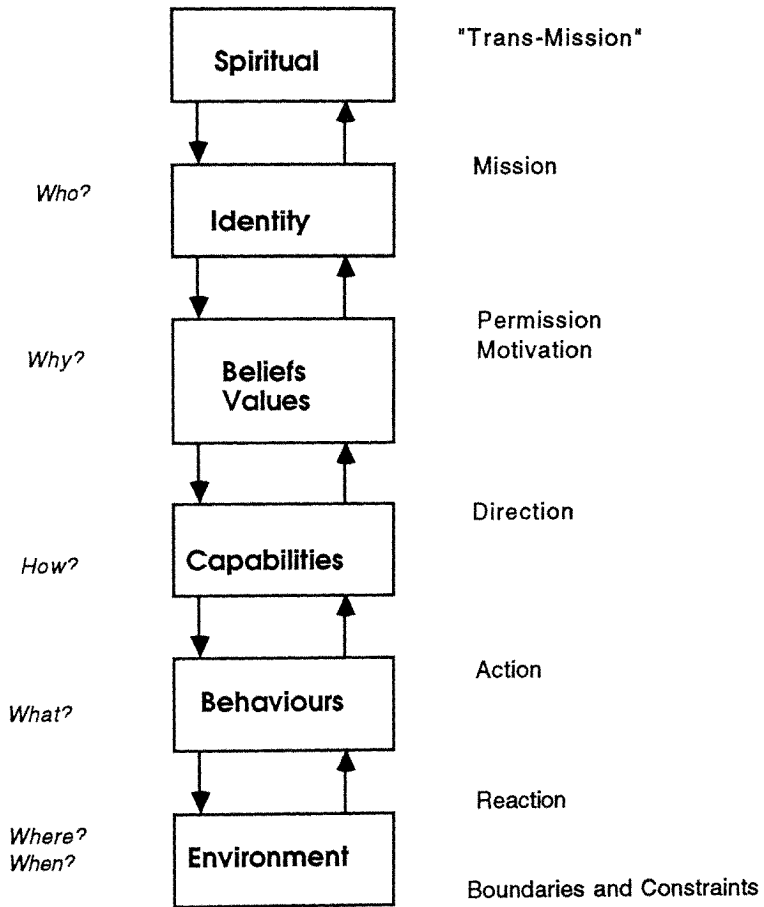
Spiritual

"Trans-Mission"

Mission

Who?

Identity

Permission
Motivation

Why?

Beliefs
Values

Direction

How?

Capabilities

Action

What?

Behaviours

Reaction

Where?
When?

Environment

Boundaries and Constraints